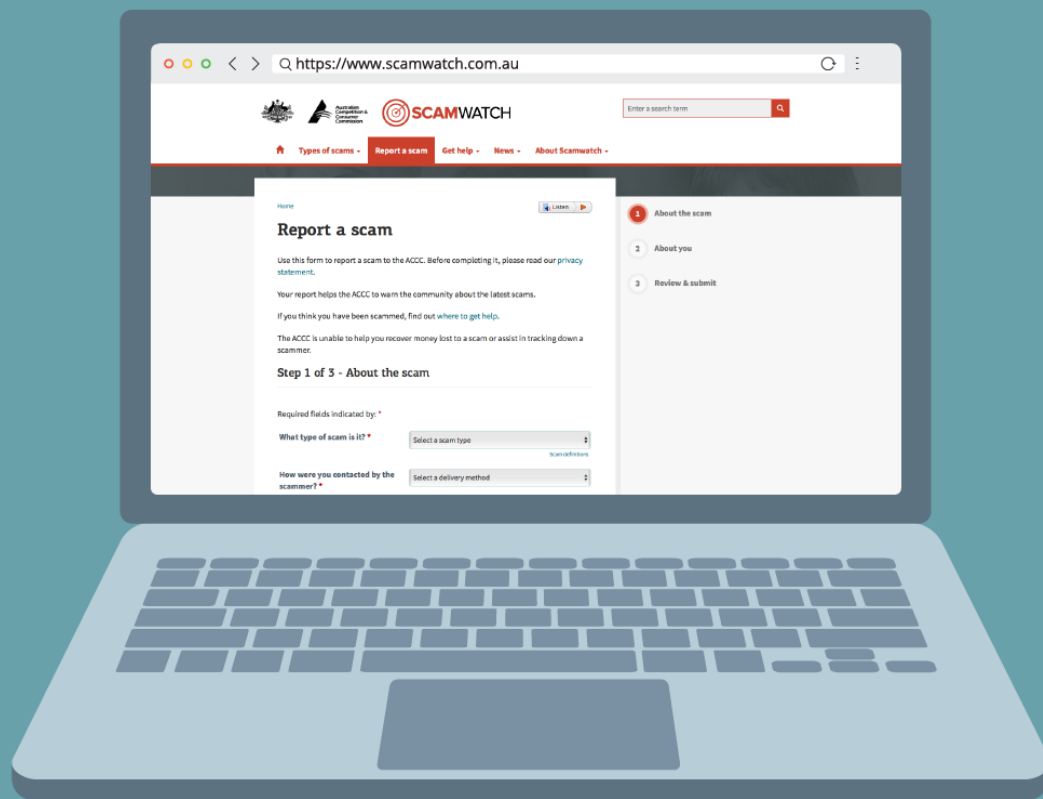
https://www.scamwatch.com.au

Australian Competition & Consumer Commission

SCAMWATCH

Enter a search term

Types of scams Report a scam Get help News About Scamwatch

Home

Listen

Report a scam

Use this form to report a scam to the ACCC. Before completing it, please read our privacy statement.

Your report helps the ACCC to warn the community about the latest scams.

If you think you have been scammed, find out where to get help.

The ACCC is unable to help you recover money lost to a scam or assist in tracking down a scammer.

Step 1 of 3 - About the scam

Required fields indicated by: *

What type of scam is it? *

Select a scam type

Scam definitions

How were you contacted by the scammer? *

Select a delivery method

1 About the scam

2 About you

3 Review & submit